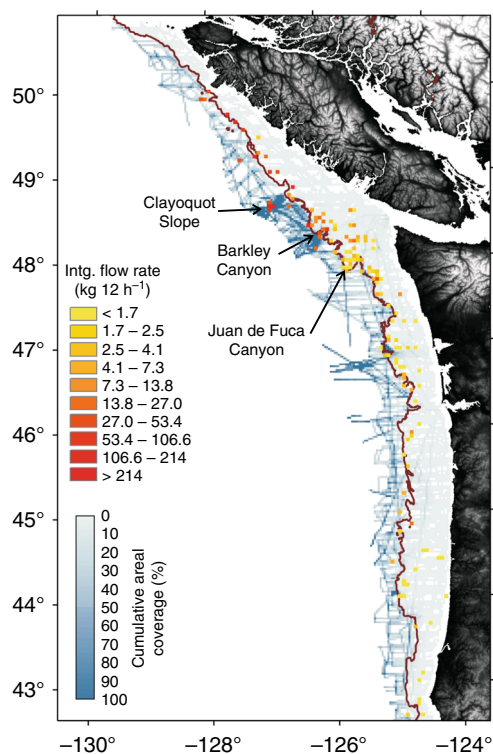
50°
49°
48°
47°
46°
45°
44°
43°

Clayoquot Slope

Barkley Canyon

Juan de Fuca Canyon

Intg. flow rate (kg 12 h$^{-1}$)
< 1.7
1.7 – 2.5
2.5 – 4.1
4.1 – 7.3
7.3 – 13.8
13.8 – 27.0
27.0 – 53.4
53.4 – 106.6
106.6 – 214
> 214

0
10
20
30
40
50
60
70
80
90
100
Cumulative areal coverage (%)

−130°
−128°
−126°
−124°